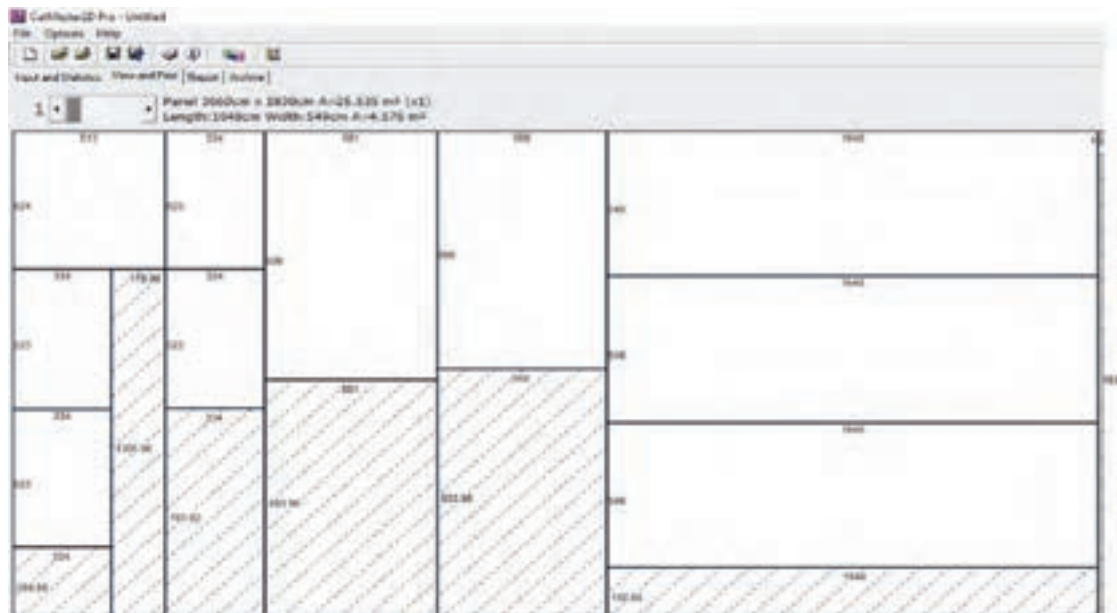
CutMaster2D Pro - Untitled
File Options Help
Input and Statistics View and Print Report Archive
1
Panel 2660cm x 2830cm A=25.535 m² (x1)
Length:1048cm Width:549cm A=4.176 m²
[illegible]
334
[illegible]
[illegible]
1640
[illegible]
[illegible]
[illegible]
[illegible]
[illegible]
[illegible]
334
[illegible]
334
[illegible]
1640
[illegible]
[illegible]
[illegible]
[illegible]
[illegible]
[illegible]
334
334
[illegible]
1640
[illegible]
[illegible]
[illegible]
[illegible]
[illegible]
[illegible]
334
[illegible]
1640
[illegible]